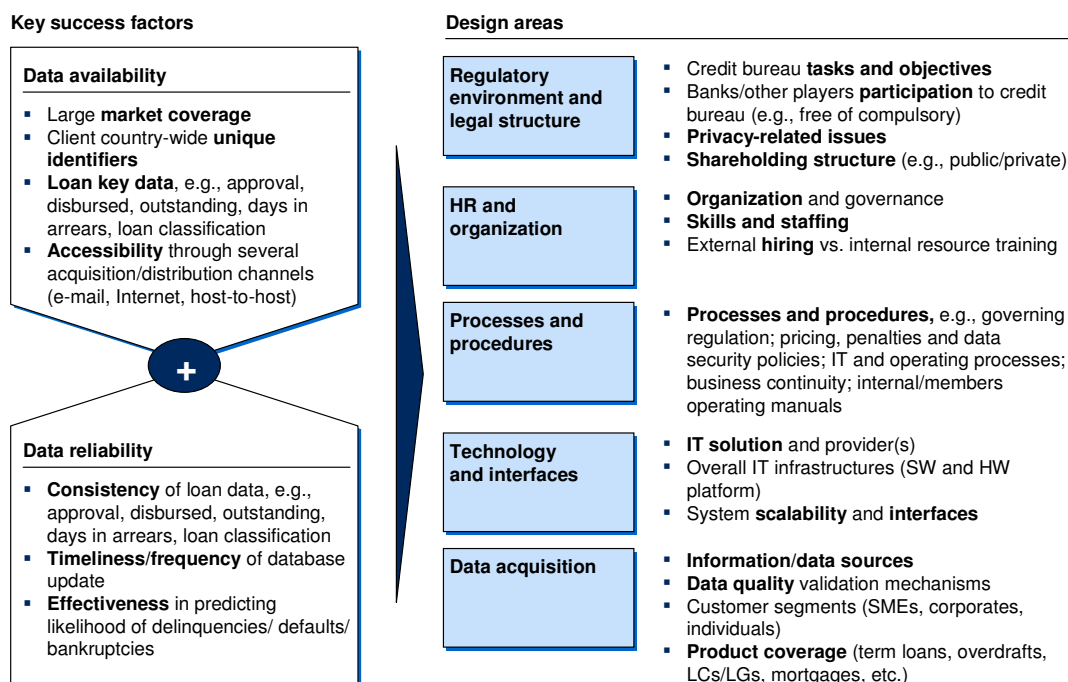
Key success factors

Data availability

- Large market coverage
- Client country-wide unique identifiers
- Loan key data, e.g., approval, disbursed, outstanding, days in arrears, loan classification
- Accessibility through several acquisition/distribution channels (e-mail, Internet, host-to-host)

+

Data reliability

- Consistency of loan data, e.g., approval, disbursed, outstanding, days in arrears, loan classification
- Timeliness/frequency of database update
- Effectiveness in predicting likelihood of delinquencies/ defaults/ bankruptcies

Design areas

Regulatory environment and legal structure

- Credit bureau tasks and objectives
- Banks/other players participation to credit bureau (e.g., free of compulsory)
- Privacy-related issues
- Shareholding structure (e.g., public/private)

HR and organization

- Organization and governance
- Skills and staffing
- External hiring vs. internal resource training

Processes and procedures

- Processes and procedures, e.g., governing regulation; pricing, penalties and data security policies; IT and operating processes; business continuity; internal/members operating manuals

Technology and interfaces

- IT solution and provider(s)
- Overall IT infrastructures (SW and HW platform)
- System scalability and interfaces

Data acquisition

- Information/data sources
- Data quality validation mechanisms
- Customer segments (SMEs, corporates, individuals)
- Product coverage (term loans, overdrafts, LCs/LGs, mortgages, etc.)